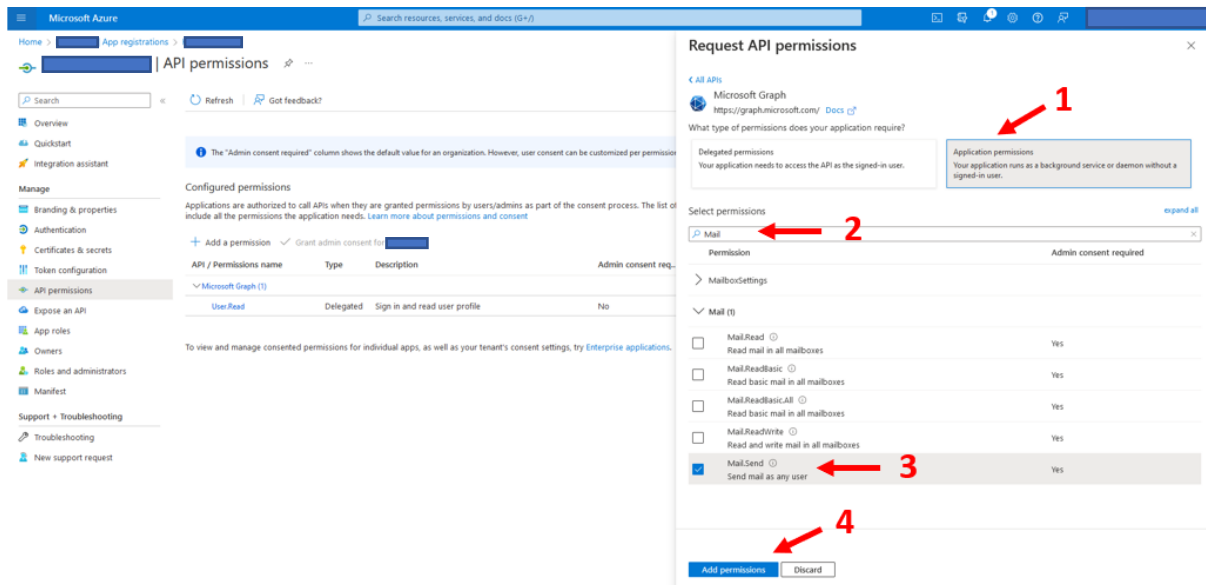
Microsoft Azure

Search resources, services, and docs (G+/)

Home > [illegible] App registrations > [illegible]

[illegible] | API permissions

Search

Overview
Quickstart
Integration assistant

Manage
Branding & properties
Authentication
Certificates & secrets
Token configuration
API permissions
Expose an API
App roles
Owners
Roles and administrators
Manifest

Support + Troubleshooting
Troubleshooting
New support request

Refresh | Got feedback?

The "Admin consent required" column shows the default value for an organization. However, user consent can be customized per permission

Configured permissions

Applications are authorized to call APIs when they are granted permissions by users/admins as part of the consent process. The list of include all the permissions the application needs. Learn more about permissions and consent

+ Add a permission ✓ Grant admin consent for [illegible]

| API / Permissions name | Type | Description | Admin consent req... |
|---|---|---|---|
| Microsoft Graph (1) | | | |
| User.Read | Delegated | Sign in and read user profile | No |

To view and manage consented permissions for individual apps, as well as your tenant's consent settings, try Enterprise applications.

Request API permissions

< All APIs

Microsoft Graph
https://graph.microsoft.com/ Docs

What type of permissions does your application require?

Delegated permissions
Your application needs to access the API as the signed-in user.

Application permissions
Your application runs as a background service or daemon without a signed-in user.

1

Select permissions

expand all

Mail

2

| Permission | Admin consent required |
|---|---|
| > MailboxSettings | |
| Mail (1) | |
| Mail.Read ⓘ Read mail in all mailboxes | Yes |
| Mail.ReadBasic ⓘ Read basic mail in all mailboxes | Yes |
| Mail.ReadBasic.All ⓘ Read basic mail in all mailboxes | Yes |
| Mail.ReadWrite ⓘ Read and write mail in all mailboxes | Yes |
| Mail.Send ⓘ Send mail as any user | Yes |

3

4

Add permissions Discard